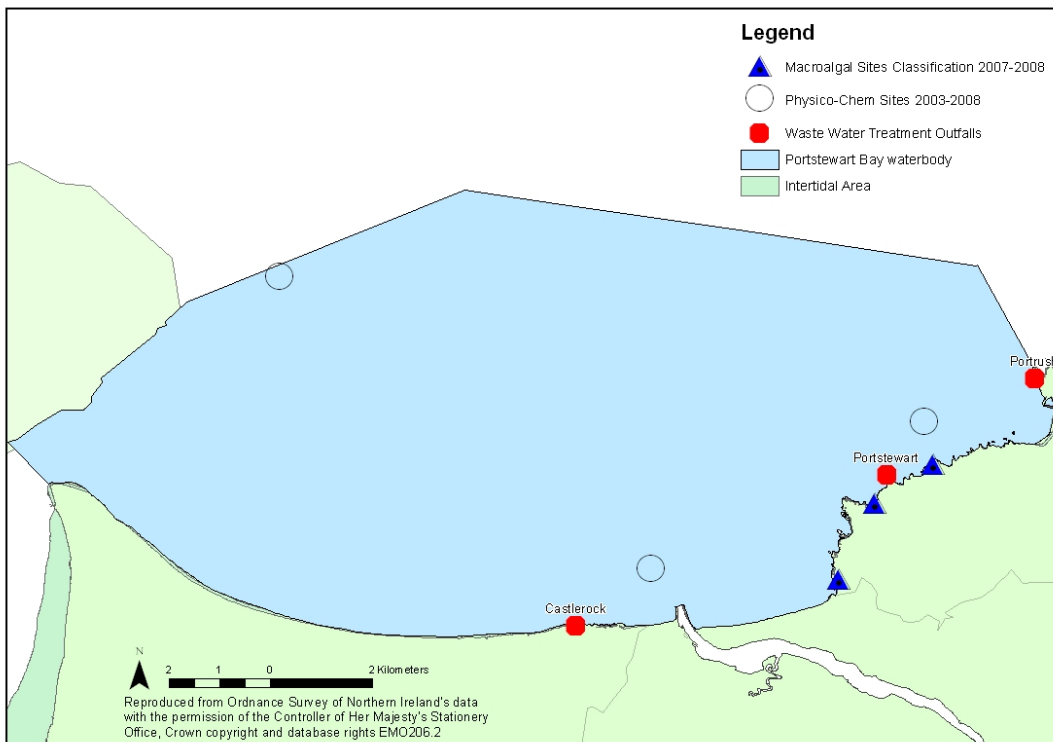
Legend

Macroalgal Sites Classification 2007-2008

Physico-Chem Sites 2003-2008

Waste Water Treatment Outfalls

Portstewart Bay waterbody

Intertidal Area

Portrus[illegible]

Portstewart

Castlerock

N

2 1 0 2 Kilometers

Reproduced from Ordnance Survey of Northern Ireland's data with the permission of the Controller of Her Majesty's Stationery Office, Crown copyright and database rights EMO206.2